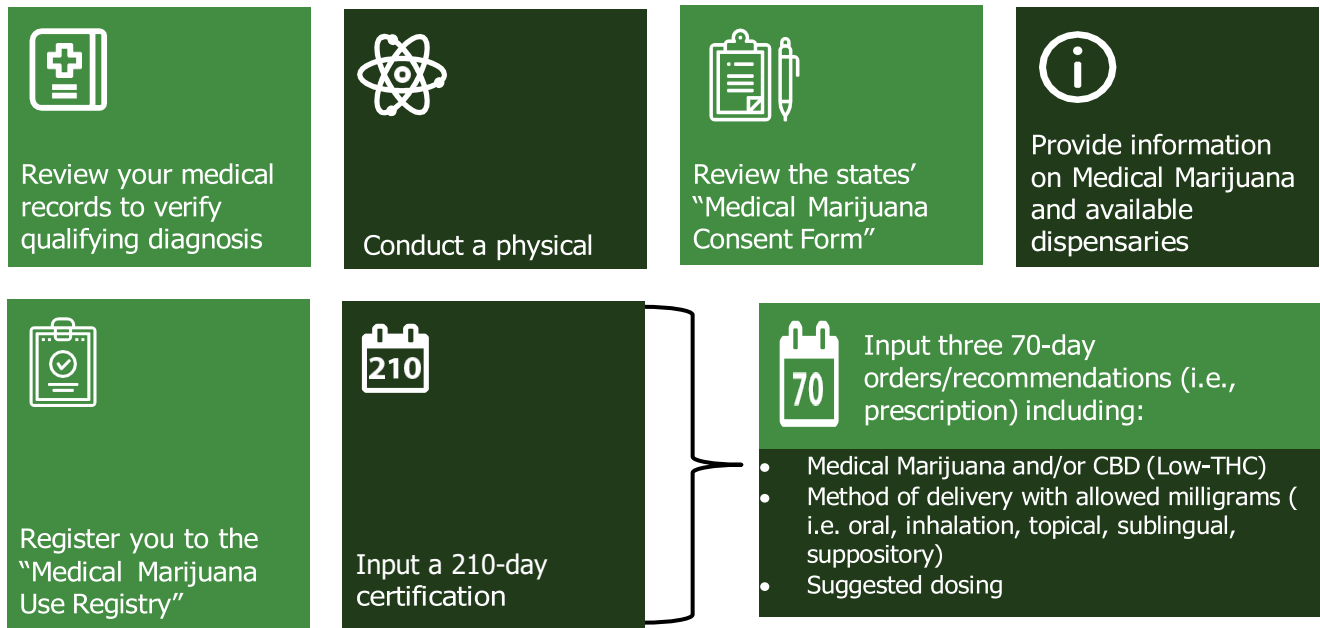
Review your medical records to verify qualifying diagnosis

Conduct a physical

Review the states' "Medical Marijuana Consent Form"

Provide information on Medical Marijuana and available dispensaries

Register you to the "Medical Marijuana Use Registry"

210

Input a 210-day certification

70

Input three 70-day orders/recommendations (i.e., prescription) including:

- Medical Marijuana and/or CBD (Low-THC)
- Method of delivery with allowed milligrams ( i.e. oral, inhalation, topical, sublingual, suppository)
- Suggested dosing